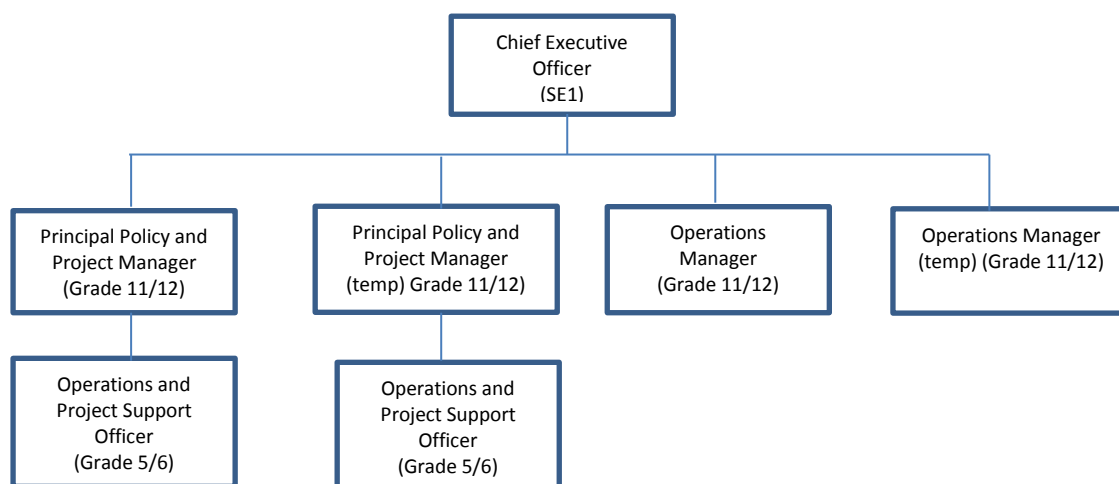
Chief Executive Officer
(SE1)

Principal Policy and Project Manager
(Grade 11/12)

Principal Policy and Project Manager
(temp) Grade 11/12)

Operations Manager
(Grade 11/12)

Operations Manager
(temp) (Grade 11/12)

Operations and Project Support Officer
(Grade 5/6)

Operations and Project Support Officer
(Grade 5/6)